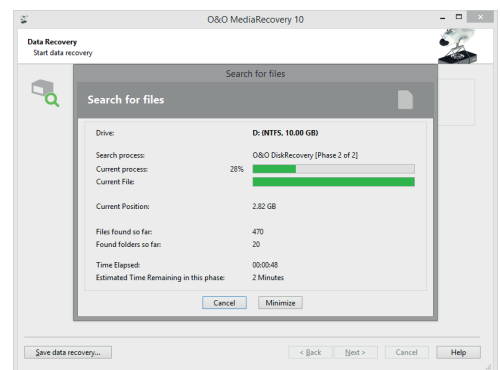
O&O MediaRecovery 10

Data Recovery
Start data recovery

Search for files

Search for files

| | |
|---|---|
| Drive: | D: (NTFS, 10.00 GB) |
| Search process: | O&O DiskRecovery [Phase 2 of 2] |
| Current process: 28% | |
| Current File: | |
| Current Position: | 2.82 GB |
| Files found so far: | 470 |
| Found folders so far: | 20 |
| Time Elapsed: | 00:00:48 |
| Estimated Time Remaining in this phase: | 2 Minutes |

Cancel Minimize

Save data recovery... < Back Next > Cancel Help